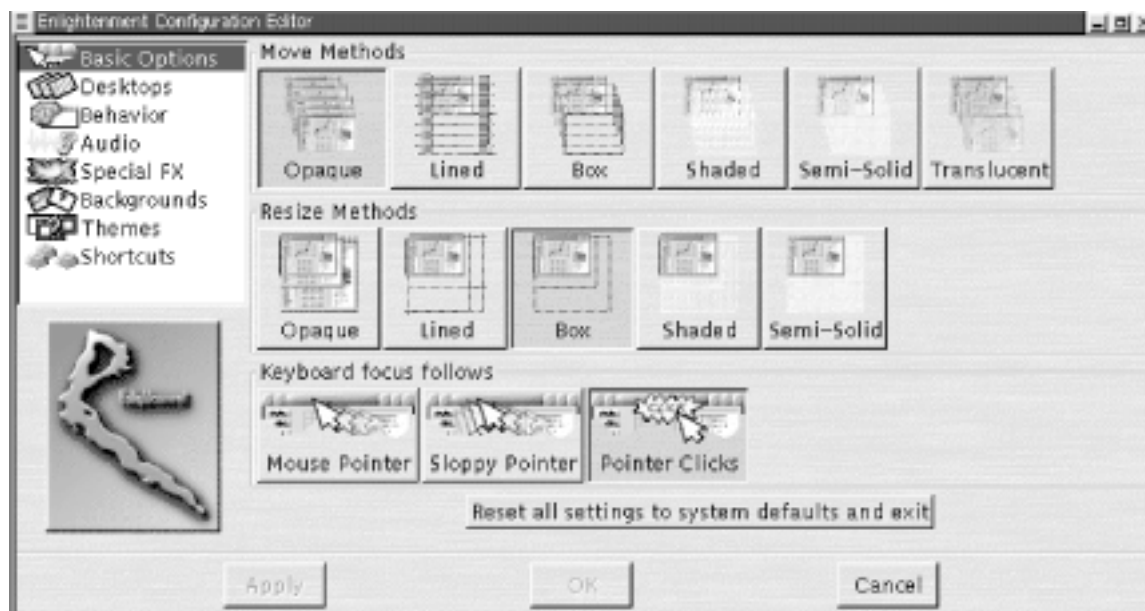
Enlightenment Configuration Editor

Basic Options
Desktops
Behavior
Audio
Special FX
Backgrounds
Themes
Shortcuts

Move Methods
Opaque
Lined
Box
Shaded
Semi-Solid
Translucent

Resize Methods
Opaque
Lined
Box
Shaded
Semi-Solid

Keyboard focus follows
Mouse Pointer
Sloppy Pointer
Pointer Clicks

Reset all settings to system defaults and exit

Apply
OK
Cancel